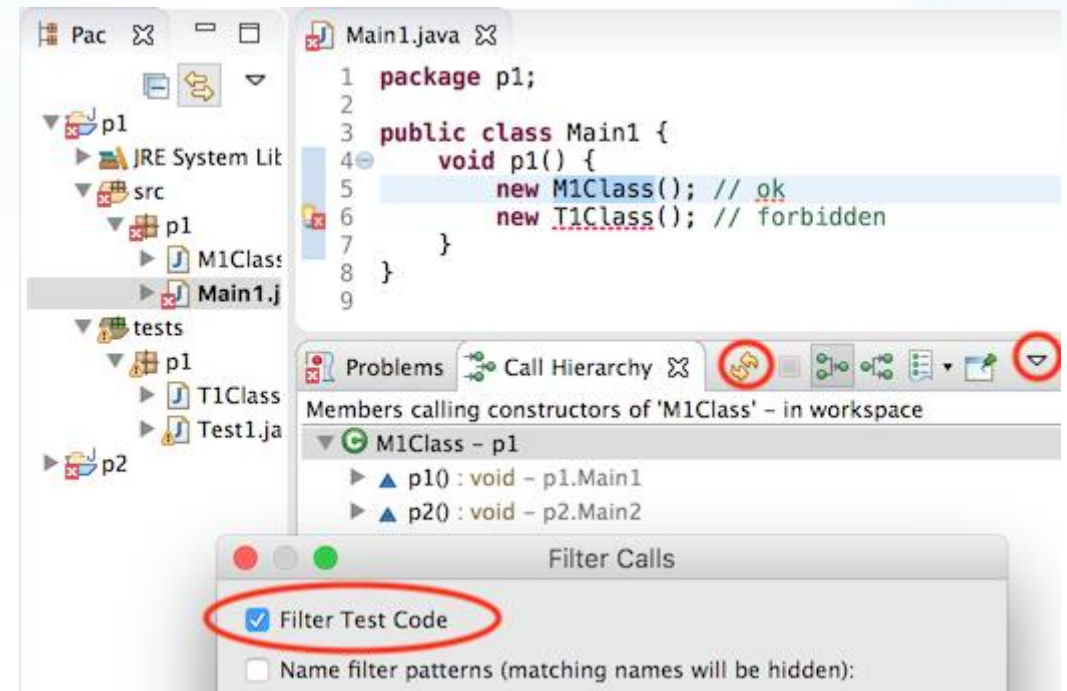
Pac

p1
JRE System Lit
src
p1
M1Class
Main1.j
tests
p1
T1Class
Test1.ja
p2

Main1.java

1 package p1;
2
3 public class Main1 {
4 void p1() {
5 new M1Class(); // ok
6 new T1Class(); // forbidden
7 }
8 }
9

Problems Call Hierarchy

Members calling constructors of 'M1Class' – in workspace
M1Class – p1
p1() : void – p1.Main1
p2() : void – p2.Main2

Filter Calls

Filter Test Code

Name filter patterns (matching names will be hidden):